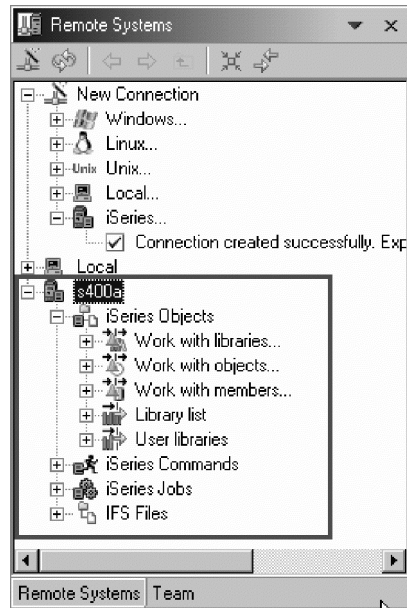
Remote Systems

New Connection
Windows...
Linux...
Unix Unix...
Local...
iSeries...
Connection created successfully. Exp
Local
s400a
iSeries Objects
Work with libraries...
Work with objects...
Work with members...
Library list
User libraries
iSeries Commands
iSeries Jobs
IFS Files

Remote Systems Team